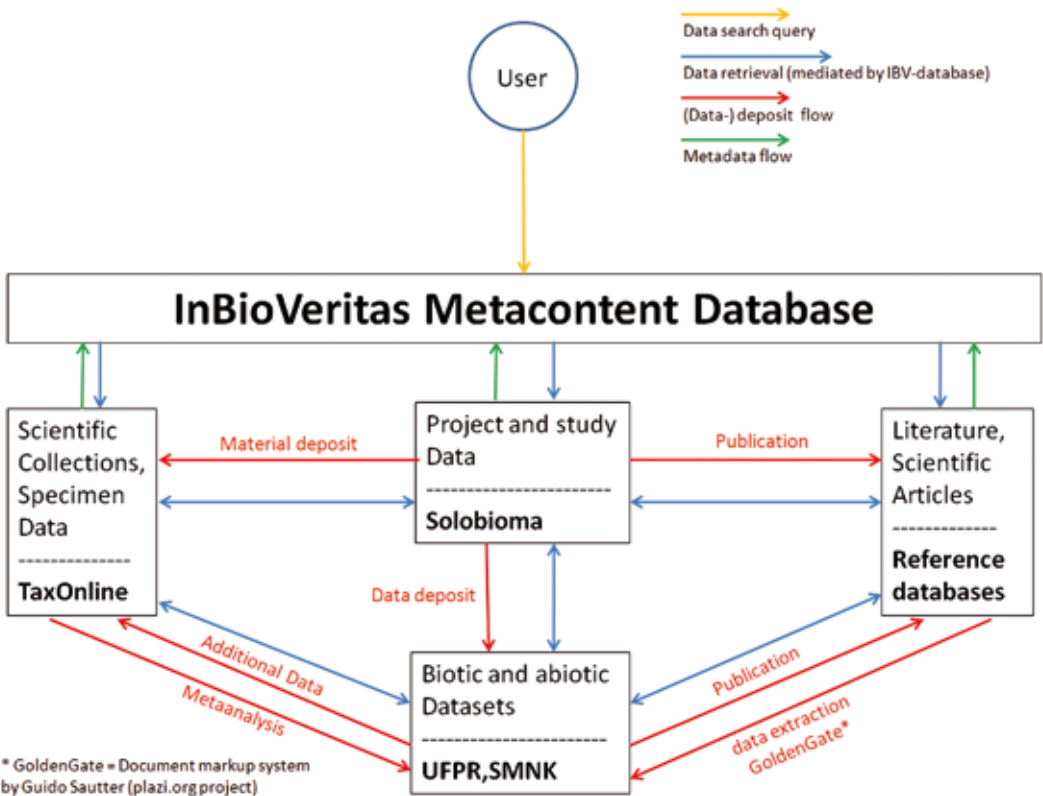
Data search query
Data retrieval (mediated by IBV-database)
(Data-) deposit flow
Metadata flow

User

InBioVeritas Metacontent Database

Scientific Collections, Specimen Data
--------------
TaxOnline

Material deposit

Project and study Data
----------------------
Solobioma

Publication

Literature, Scientific Articles
-------------
Reference databases

Data deposit

Additional Data

Metaanalysis

Biotic and abiotic Datasets
----------------------
UFPR,SMNK

Publication

data extraction GoldenGate*

* GoldenGate = Document markup system by Guido Sautter (plazi.org project)